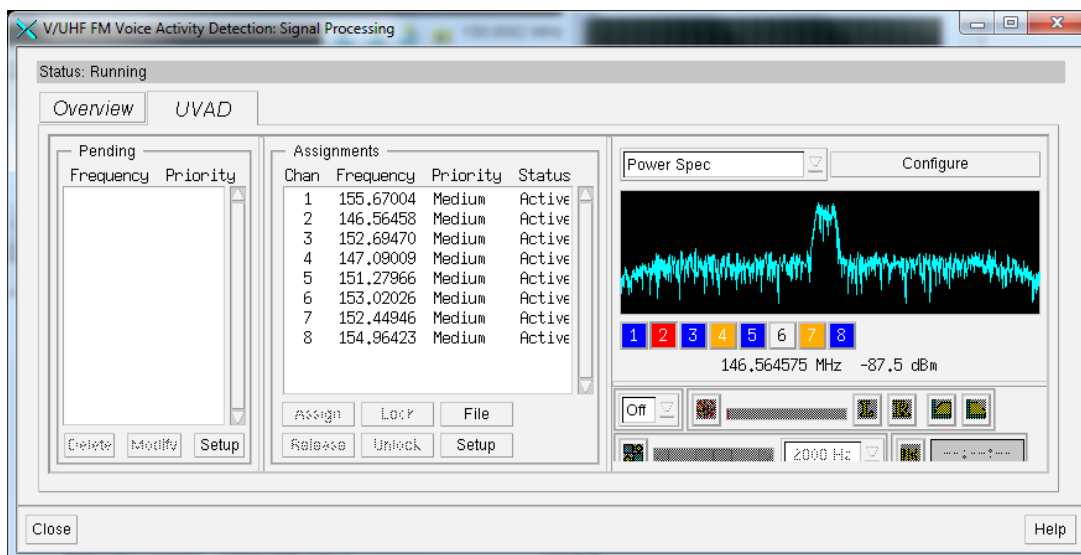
V/UHF FM Voice Activity Detection: Signal Processing

Status: Running

Overview UVAD

Pending
Frequency Priority

Delete Modify Setup

Assignments

| Chan | Frequency | Priority | Status |
|---|---|---|---|
| 1 | 155.67004 | Medium | Active |
| 2 | 146.56458 | Medium | Active |
| 3 | 152.69470 | Medium | Active |
| 4 | 147.09009 | Medium | Active |
| 5 | 151.27966 | Medium | Active |
| 6 | 153.02026 | Medium | Active |
| 7 | 152.44946 | Medium | Active |
| 8 | 154.96423 | Medium | Active |

Assign Lock File
Release Unlock Setup

Power Spec Configure

1 2 3 4 5 6 7 8

146.564575 MHz -87.5 dBm

Off

2000 Hz

Close Help